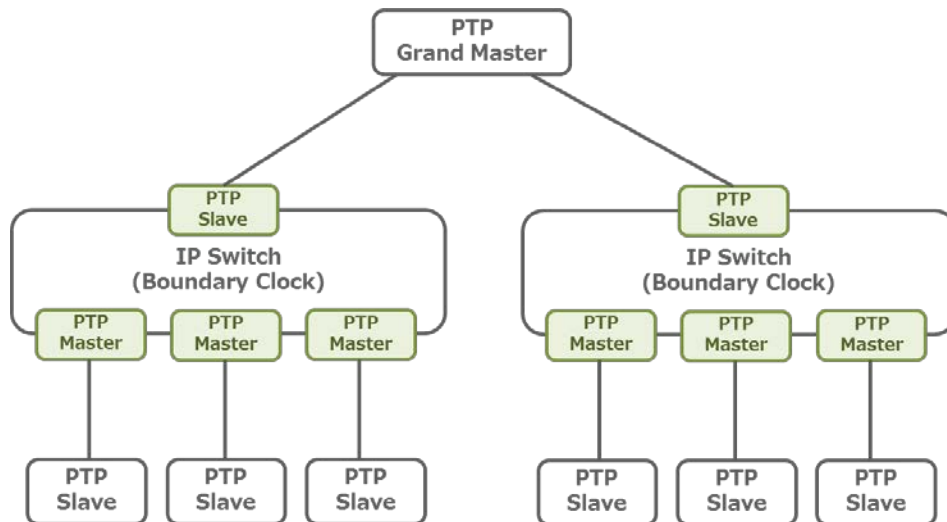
PTP
Grand Master

PTP
Slave

IP Switch
(Boundary Clock)

PTP
Master

PTP
Master

PTP
Master

PTP
Slave

PTP
Slave

PTP
Slave

PTP
Slave

IP Switch
(Boundary Clock)

PTP
Master

PTP
Master

PTP
Master

PTP
Slave

PTP
Slave

PTP
Slave